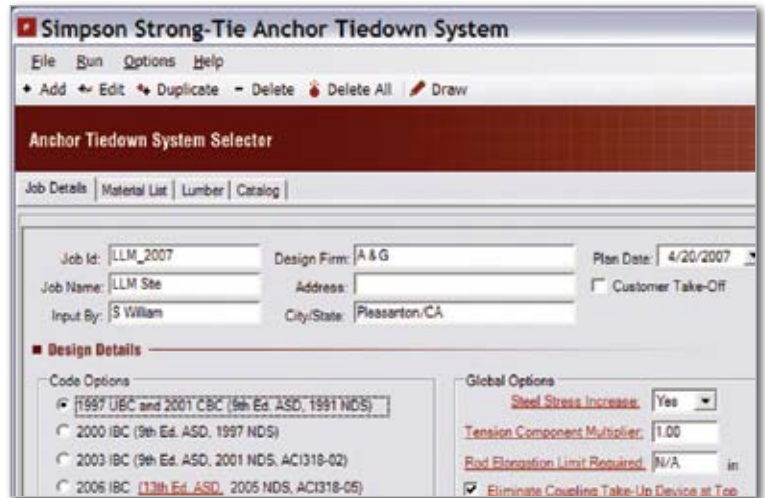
Simpson Strong-Tie Anchor Tiedown System

File Run Options Help

+ Add Edit Duplicate − Delete Delete All Draw

Anchor Tiedown System Selector

Job Details | Material List | Lumber | Catalog

Job Id: LLM_2007
Design Firm: A & G
Plan Date: 4/20/2007
Job Name: LLM Site
Address:
Customer Take-Off
Input By: S William
City/State: Pleasanton/CA

Design Details

Code Options
1997 UBC and 2001 CBC (9th Ed. ASD, 1991 NDS)
2000 IBC (9th Ed. ASD, 1997 NDS)
2003 IBC (9th Ed. ASD, 2001 NDS, ACI318-02)
2006 IBC (13th Ed. ASD, 2005 NDS, ACI318-05)

Global Options
Steel Stress Increase: Yes
Tension Component Multiplier: 1.00
Rod Elongation Limit Required: N/A in
Eliminate Coupling Take-Up Device at Top